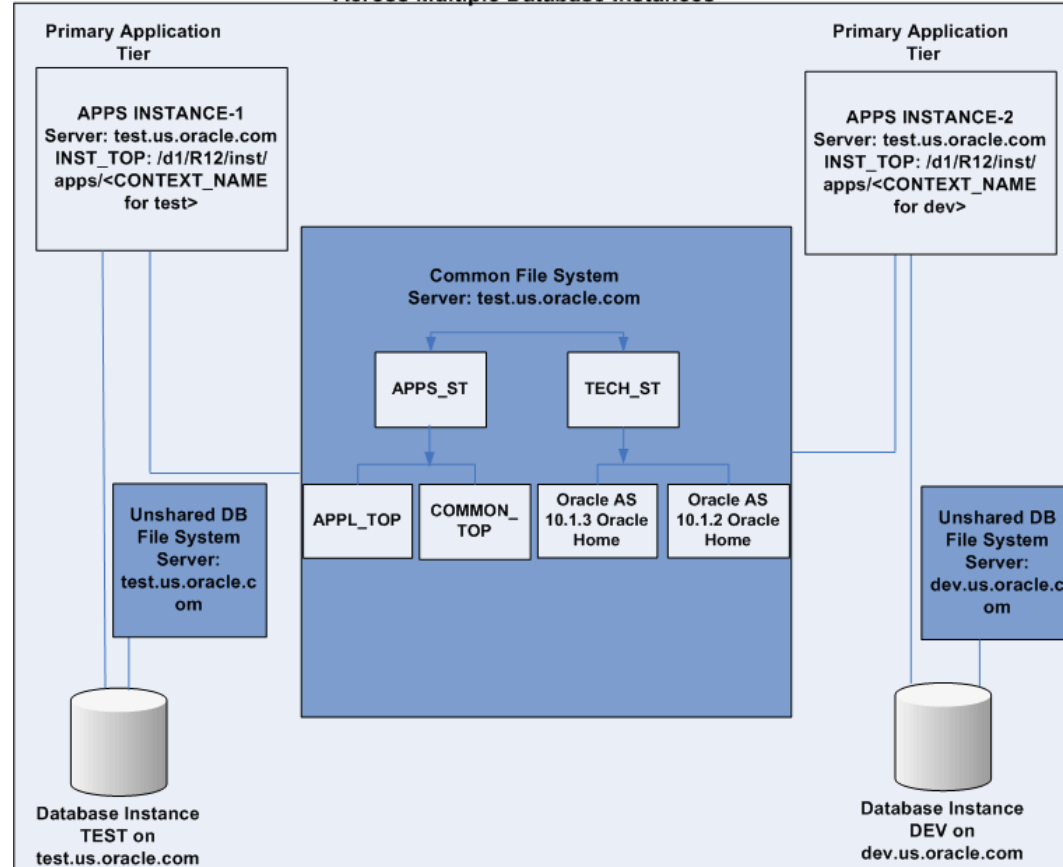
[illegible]

Primary Application Tier

APPS INSTANCE-1
Server: test.us.oracle.com
INST_TOP: /d1/R12/inst/apps/<CONTEXT_NAME for test>

Primary Application Tier

APPS INSTANCE-2
Server: test.us.oracle.com
INST_TOP: /d1/R12/inst/apps/<CONTEXT_NAME for dev>

Common File System
Server: test.us.oracle.com

APPS_ST

TECH_ST

APPL_TOP

COMMON_TOP

Oracle AS 10.1.3 Oracle Home

Oracle AS 10.1.2 Oracle Home

Unshared DB File System
Server: test.us.oracle.com

Unshared DB File System
Server: dev.us.oracle.com

Database Instance TEST on test.us.oracle.com

Database Instance DEV on dev.us.oracle.com